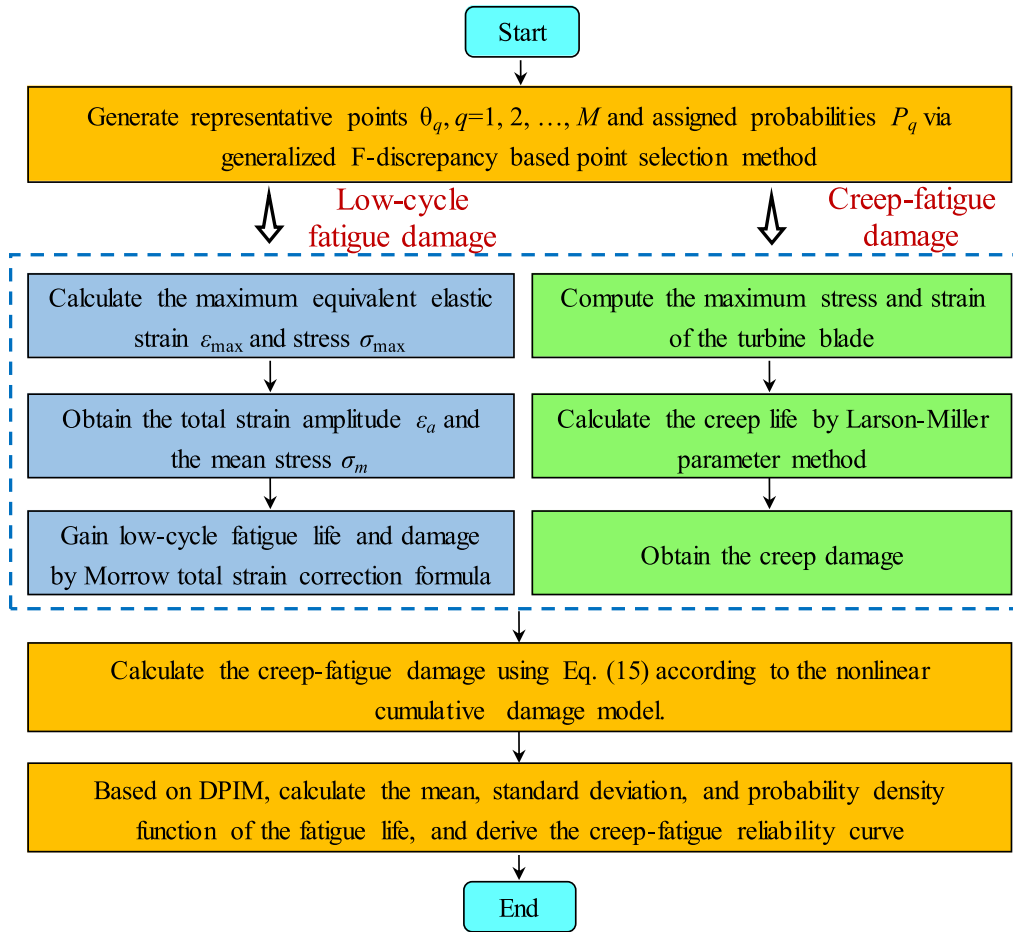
Start

Generate representative points $\theta_q$, $q$=1, 2, …, $M$ and assigned probabilities $P_q$ via generalized F-discrepancy based point selection method

Low-cycle fatigue damage

Calculate the maximum equivalent elastic strain $\varepsilon_{\max}$ and stress $\sigma_{\max}$

Obtain the total strain amplitude $\varepsilon_a$ and the mean stress $\sigma_m$

Gain low-cycle fatigue life and damage by Morrow total strain correction formula

Creep-fatigue damage

Compute the maximum stress and strain of the turbine blade

Calculate the creep life by Larson-Miller parameter method

Obtain the creep damage

Calculate the creep-fatigue damage using Eq. (15) according to the nonlinear cumulative damage model.

Based on DPIM, calculate the mean, standard deviation, and probability density function of the fatigue life, and derive the creep-fatigue reliability curve

End